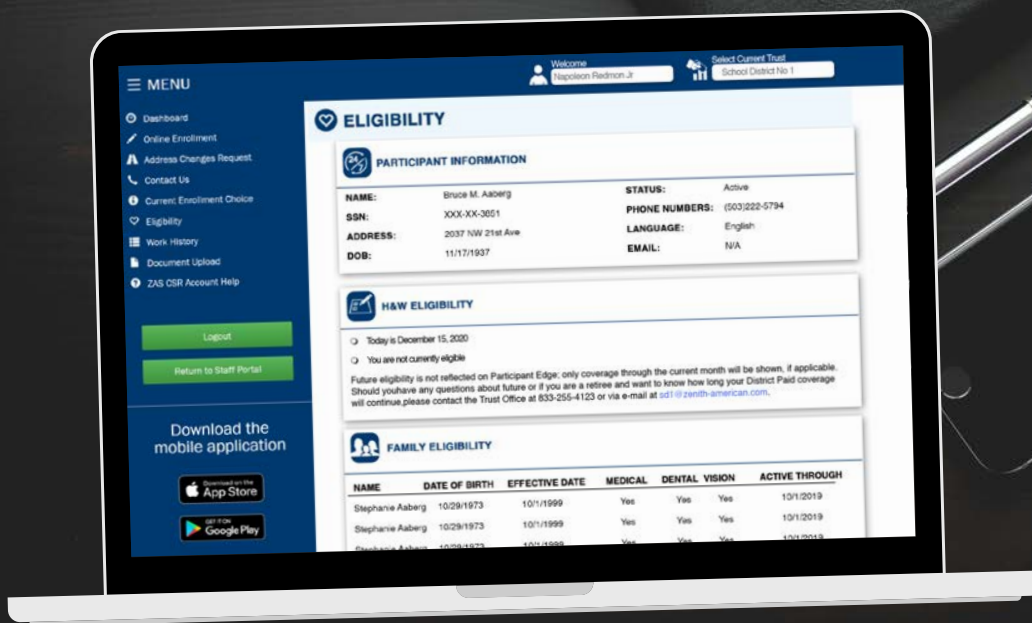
☰ MENU

Welcome
Napoleon Redmon Jr

Select Current Trust
School District No 1

Dashboard
Online Enrollment
Address Changes Request
Contact Us
Current Enrollment Choice
Eligibility
Work History
Document Upload
ZAS CSR Account Help

Logout

Return to Staff Portal

Download the mobile application

Download on the App Store

GET IT ON Google Play

ELIGIBILITY

PARTICIPANT INFORMATION

NAME: Bruce M. Aaberg
SSN: XXX-XX-3651
ADDRESS: 2037 NW 21st Ave
DOB: 11/17/1937

STATUS: Active
PHONE NUMBERS: (503)222-5794
LANGUAGE: English
EMAIL: N/A

H&W ELIGIBILITY

Today is December 15, 2020

You are not currently eligible

Future eligibility is not reflected on Participant Edge; only coverage through the current month will be shown, if applicable. Should youhave any questions about future or if you are a retiree and want to know how long your District Paid coverage will continue,please contact the Trust Office at 833-255-4123 or via e-mail at sd1@zenith-american.com.

FAMILY ELIGIBILITY

| NAME | DATE OF BIRTH | EFFECTIVE DATE | MEDICAL | DENTAL | VISION | ACTIVE THROUGH |
|---|---|---|---|---|---|---|
| Stephanie Aaberg | 10/29/1973 | 10/1/1999 | Yes | Yes | Yes | 10/1/2019 |
| Stephanie Aaberg | 10/29/1973 | 10/1/1999 | Yes | Yes | Yes | 10/1/2019 |
| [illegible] | 10/29/1973 | 10/1/1999 | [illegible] | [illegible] | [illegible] | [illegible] |